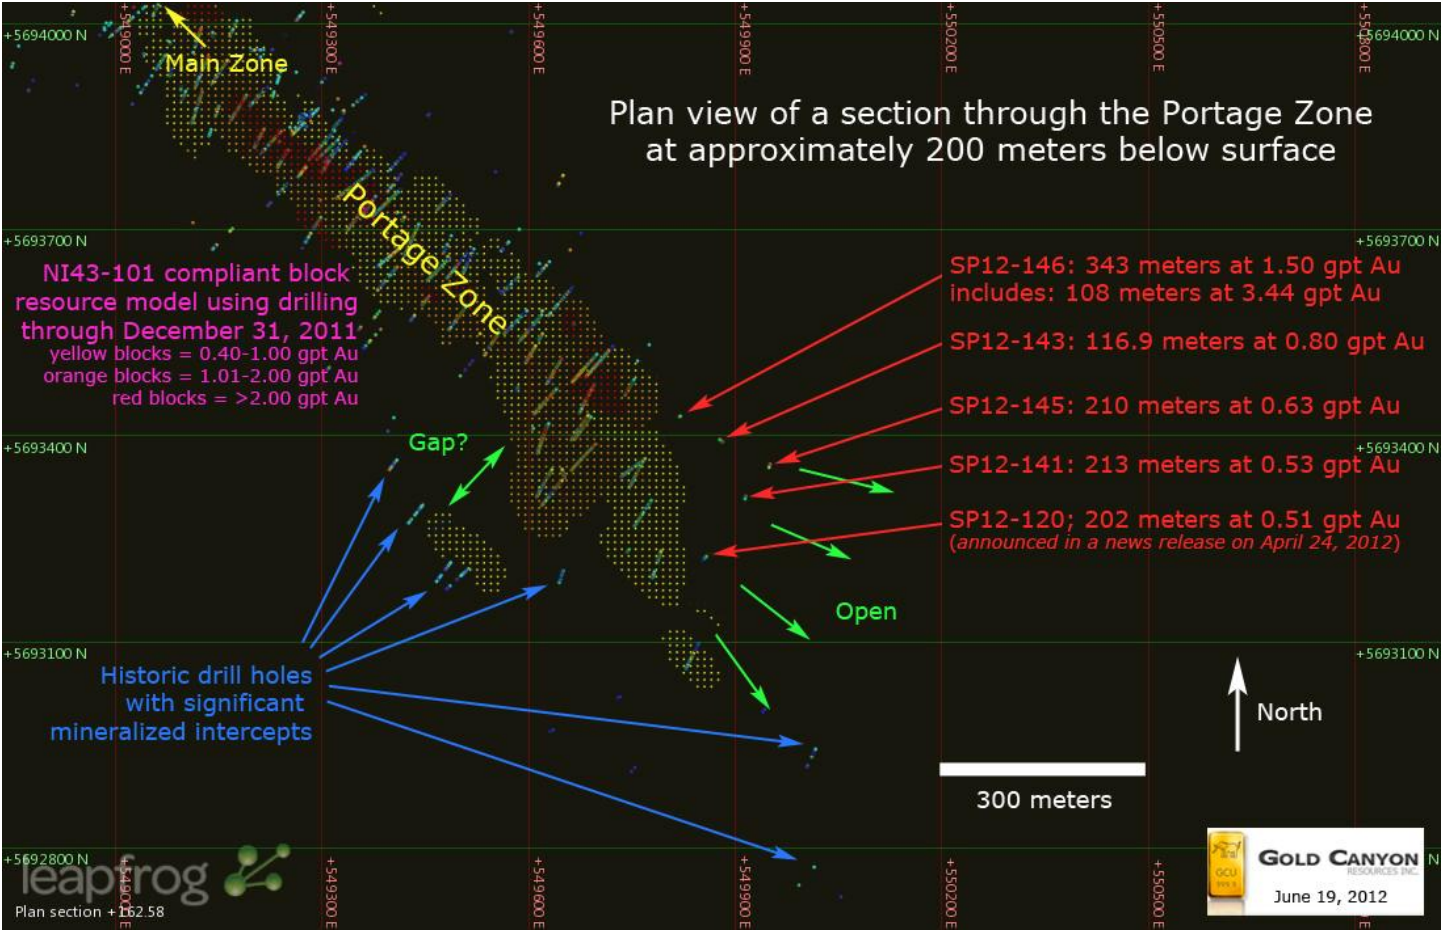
+5694000 N
+549000 E
+549300 E
+549600 E
+549900 E
+550200 E
+550500 E
+550800 E
+5694000 N

Main Zone

Plan view of a section through the Portage Zone at approximately 200 meters below surface

Portage Zone

+5693700 N
+5693700 N

NI43-101 compliant block resource model using drilling through December 31, 2011
yellow blocks = 0.40-1.00 gpt Au
orange blocks = 1.01-2.00 gpt Au
red blocks = >2.00 gpt Au

SP12-146: 343 meters at 1.50 gpt Au
includes: 108 meters at 3.44 gpt Au

SP12-143: 116.9 meters at 0.80 gpt Au

SP12-145: 210 meters at 0.63 gpt Au

+5693400 N
Gap?
+5693400 N

SP12-141: 213 meters at 0.53 gpt Au

SP12-120; 202 meters at 0.51 gpt Au
(announced in a news release on April 24, 2012)

Open

+5693100 N
+5693100 N

Historic drill holes with significant mineralized intercepts

North

300 meters

+5692800 N
leapfrog
Plan section +162.58
+549000 E
+549300 E
+549600 E
+549900 E
+550200 E
+550500 E
+550800 E

GOLD CANYON RESOURCES INC.
June 19, 2012